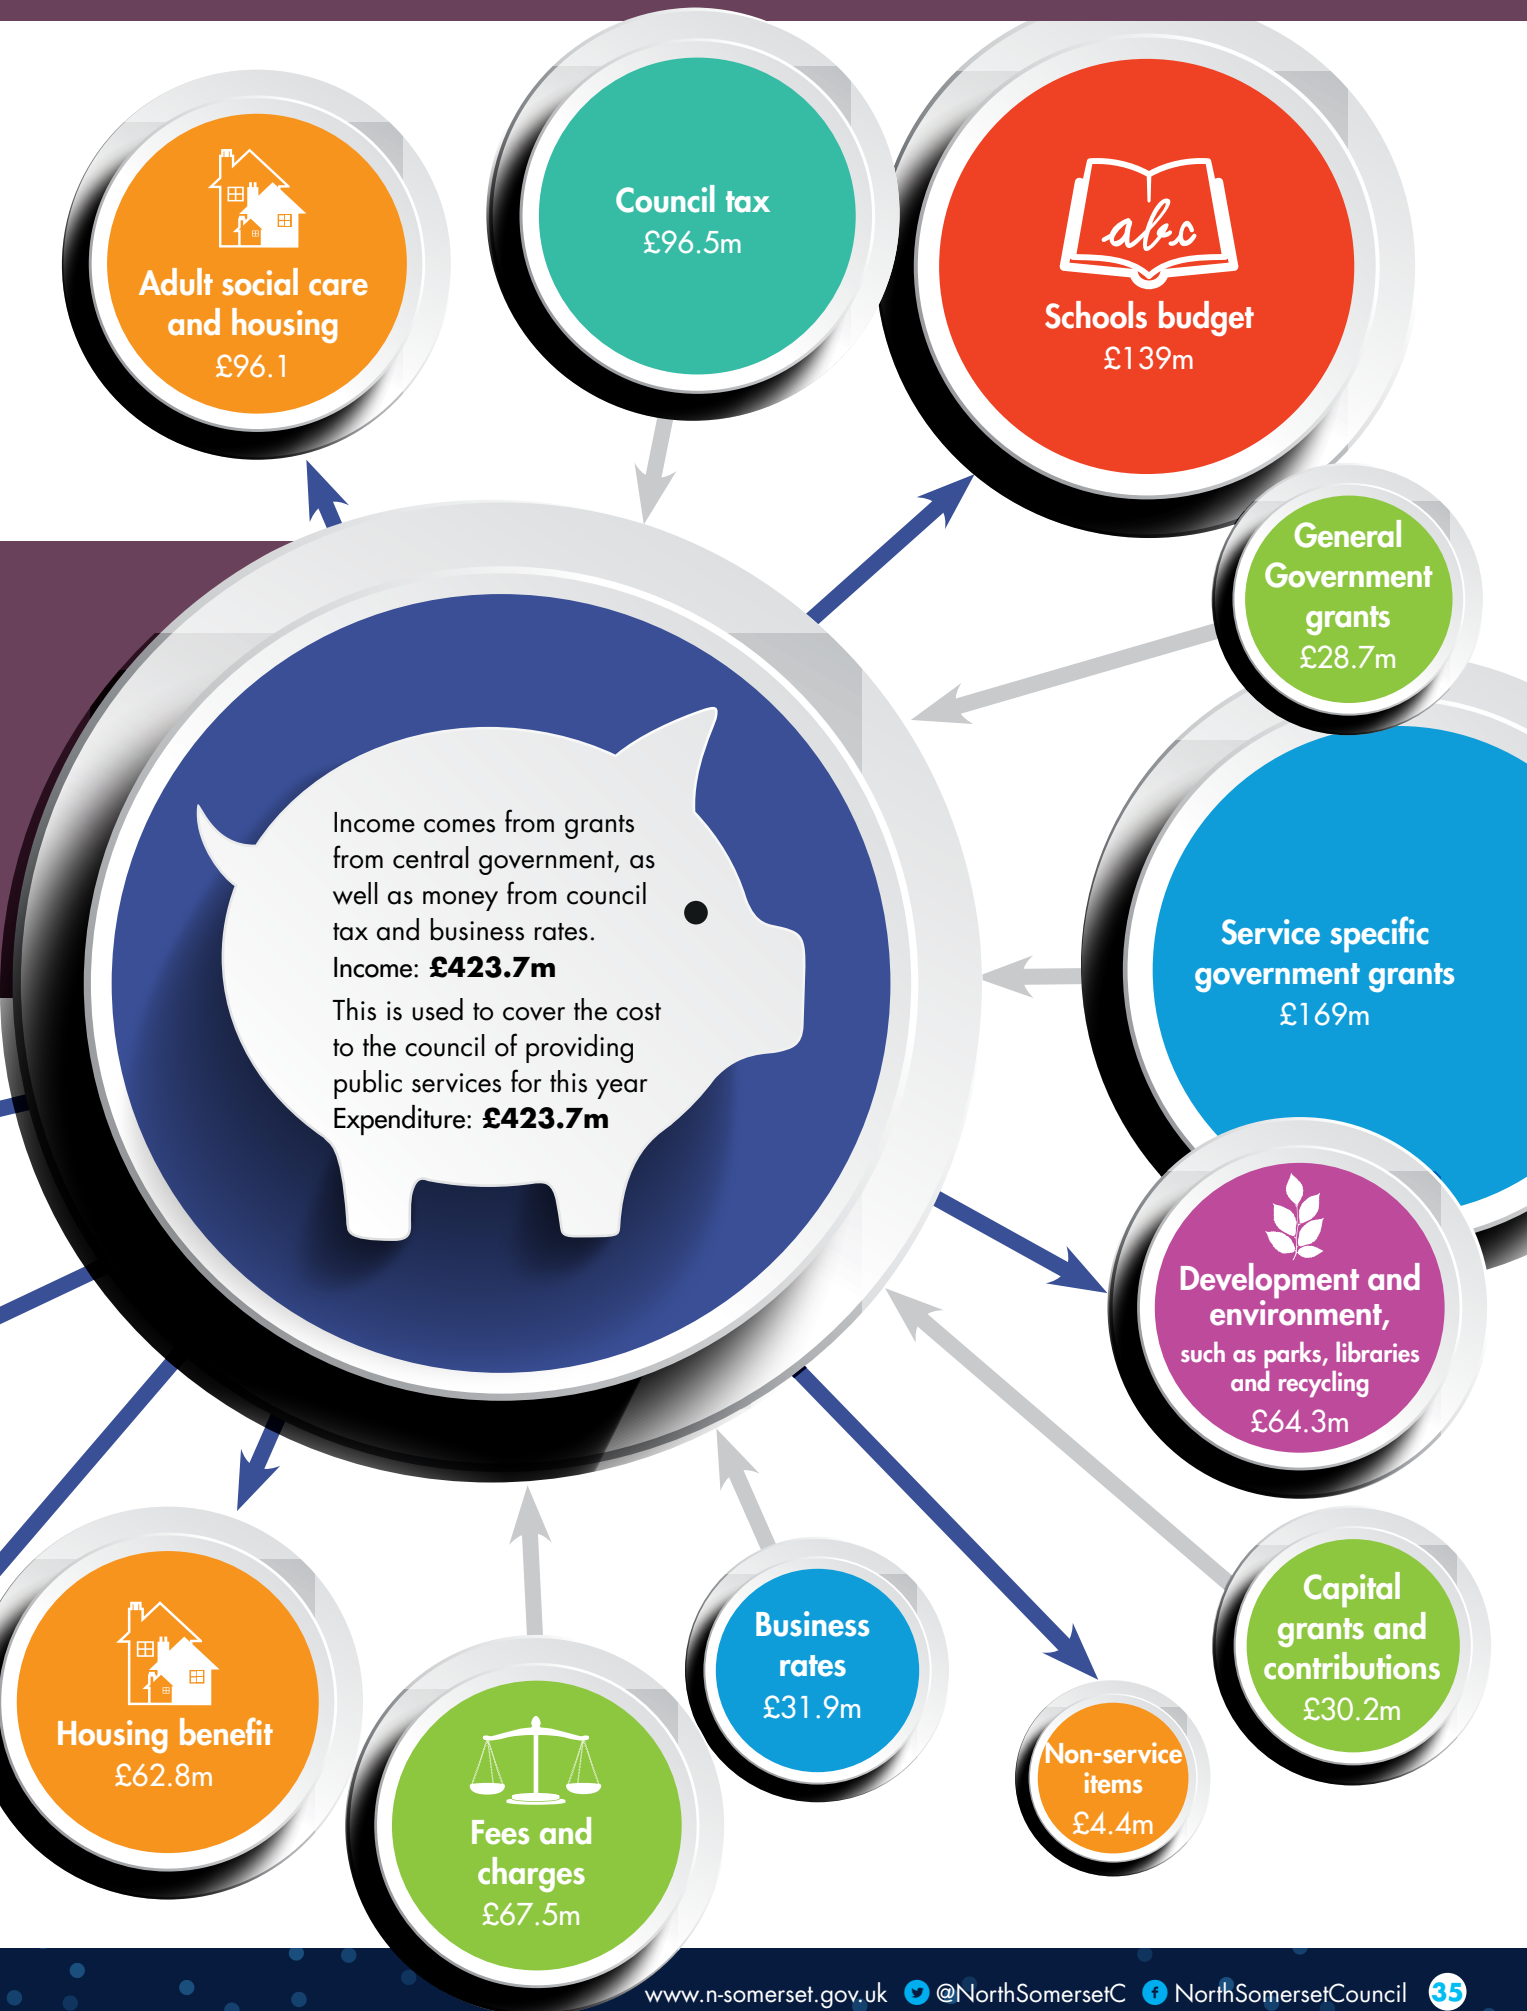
Adult social care and housing
£96.1

Council tax
£96.5m

abc

Schools budget
£139m

General Government grants
£28.7m

Income comes from grants from central government, as well as money from council tax and business rates.
Income: **£423.7m**
This is used to cover the cost to the council of providing public services for this year
Expenditure: **£423.7m**

Service specific government grants
£169m

Development and environment, such as parks, libraries and recycling
£64.3m

Housing benefit
£62.8m

Fees and charges
£67.5m

Business rates
£31.9m

Non-service items
£4.4m

Capital grants and contributions
£30.2m

www.n-somerset.gov.uk @NorthSomersetC NorthSomersetCouncil 35